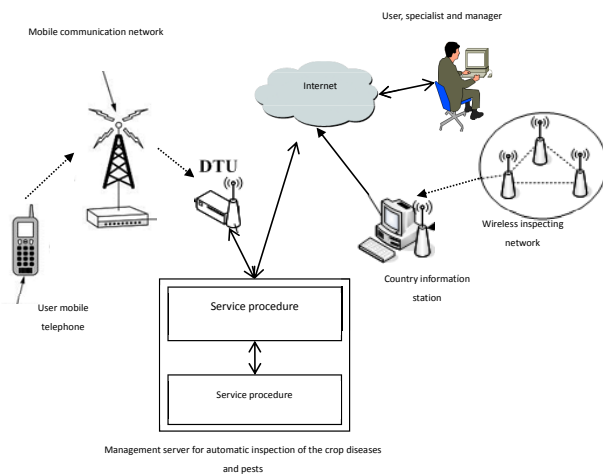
User, specialist and manager

Mobile communication network

Internet

DTU

Wireless inspecting network

Country information station

User mobile telephone

Service procedure

Service procedure

Management server for automatic inspection of the crop diseases and pests